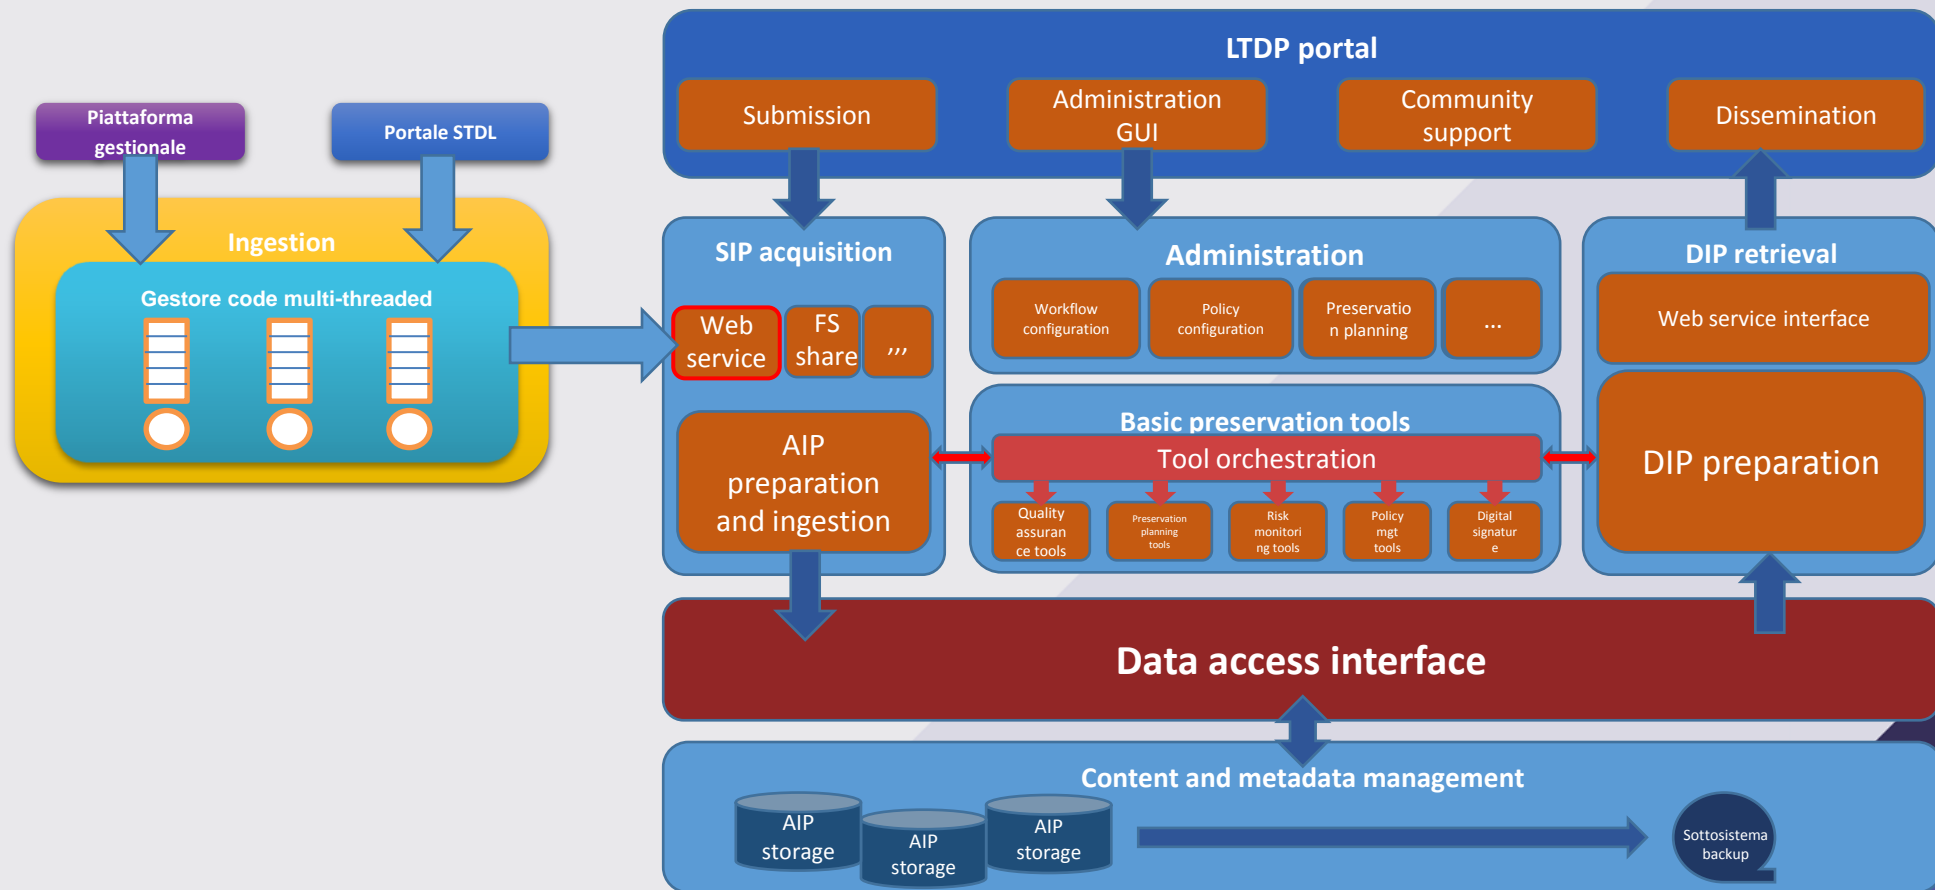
Piattaforma gestionale

Portale STDL

Ingestion

Gestore code multi-threaded

LTDP portal

Submission

Administration GUI

Community support

Dissemination

SIP acquisition

Web service

FS share

,,,

AIP preparation and ingestion

Administration

Workflow configuration

Policy configuration

Preservation planning

...

Basic preservation tools

Tool orchestration

Quality assurance tools

Preservation planning tools

Risk monitoring tools

Policy mgt tools

Digital signature

DIP retrieval

Web service interface

DIP preparation

Data access interface

Content and metadata management

AIP storage

AIP storage

AIP storage

Sottosistema backup